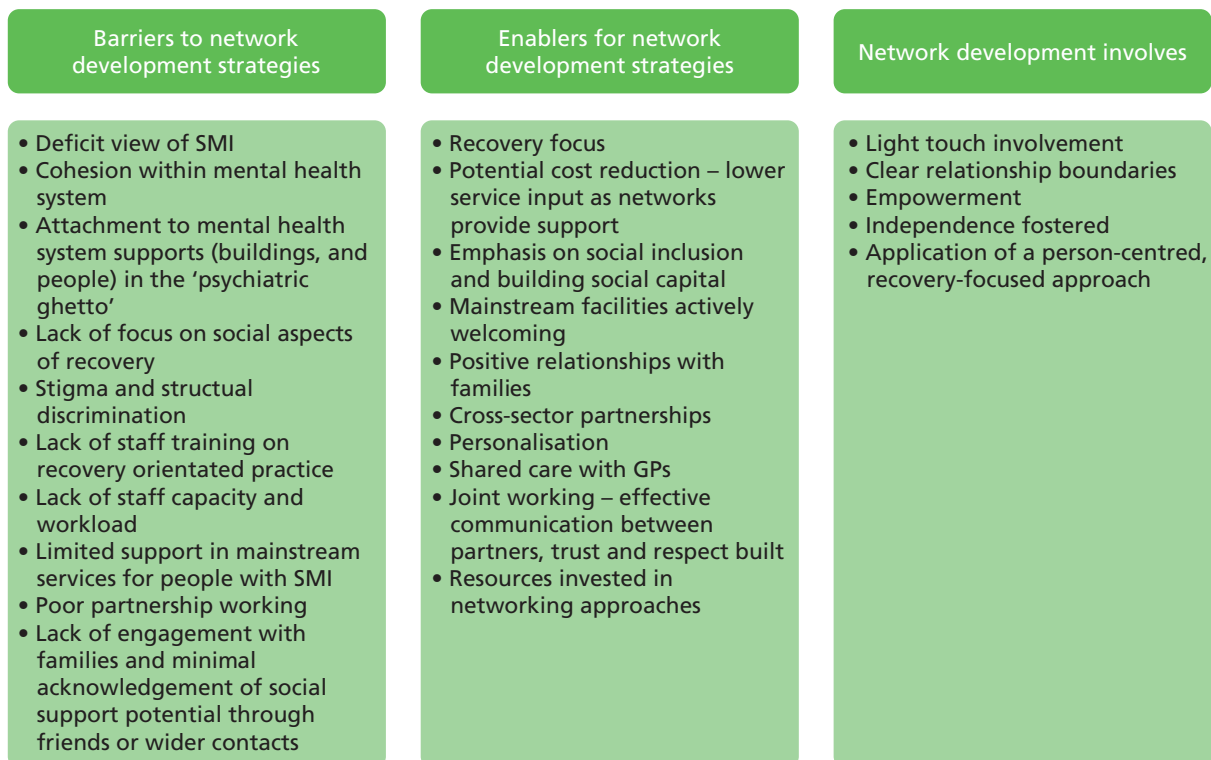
Barriers to network development strategies

• Deficit view of SMI
• Cohesion within mental health system
• Attachment to mental health system supports (buildings, and people) in the 'psychiatric ghetto'
• Lack of focus on social aspects of recovery
• Stigma and structural discrimination
• Lack of staff training on recovery orientated practice
• Lack of staff capacity and workload
• Limited support in mainstream services for people with SMI
• Poor partnership working
• Lack of engagement with families and minimal acknowledgement of social support potential through friends or wider contacts

Enablers for network development strategies

• Recovery focus
• Potential cost reduction – lower service input as networks provide support
• Emphasis on social inclusion and building social capital
• Mainstream facilities actively welcoming
• Positive relationships with families
• Cross-sector partnerships
• Personalisation
• Shared care with GPs
• Joint working – effective communication between partners, trust and respect built
• Resources invested in networking approaches

Network development involves

• Light touch involvement
• Clear relationship boundaries
• Empowerment
• Independence fostered
• Application of a person-centred, recovery-focused approach